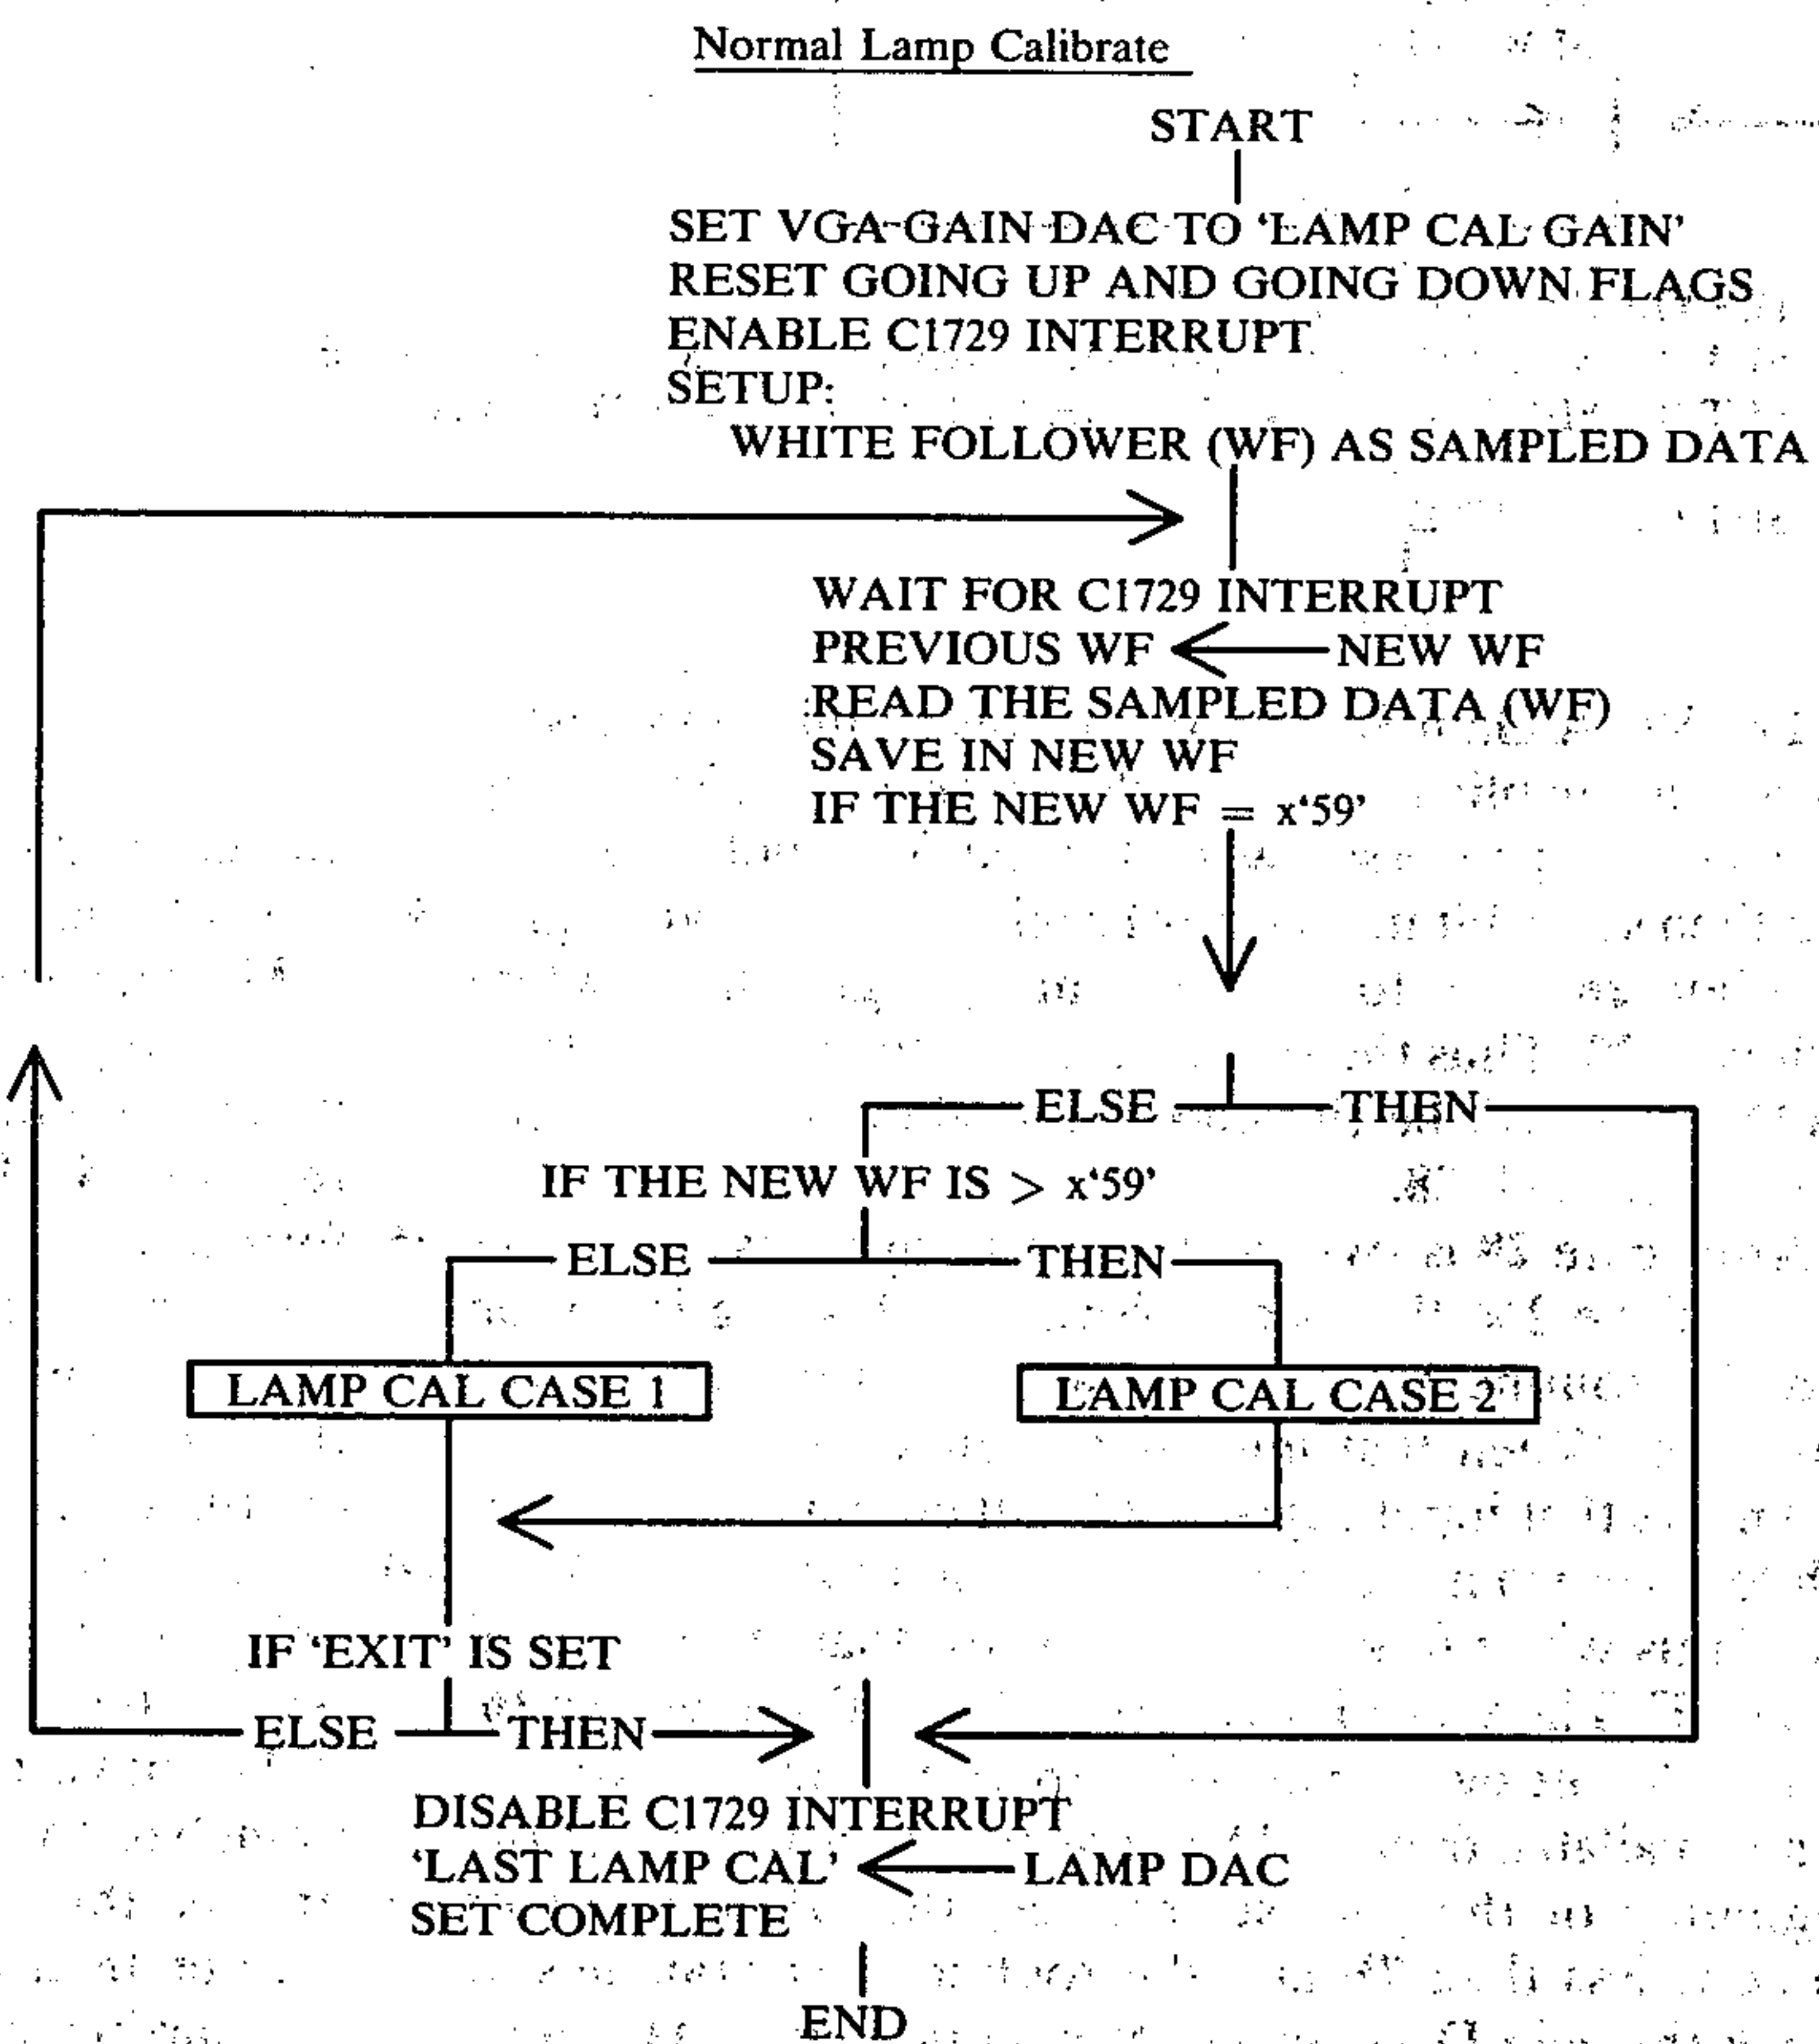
Normal Lamp Calibrate

START

SET VGA-GAIN DAC TO 'LAMP CAL GAIN'
RESET GOING UP AND GOING DOWN FLAGS
ENABLE C1729 INTERRUPT
SETUP:
WHITE FOLLOWER (WF) AS SAMPLED DATA

WAIT FOR C1729 INTERRUPT
PREVIOUS WF $\leftarrow$ NEW WF
READ THE SAMPLED DATA (WF)
SAVE IN NEW WF
IF THE NEW WF = x'59'

ELSE THEN

IF THE NEW WF IS > x'59'

ELSE THEN

LAMP CAL CASE 1

LAMP CAL CASE 2

IF 'EXIT' IS SET

ELSE THEN

DISABLE C1729 INTERRUPT
'LAST LAMP CAL' $\leftarrow$ LAMP DAC
SET COMPLETE

END